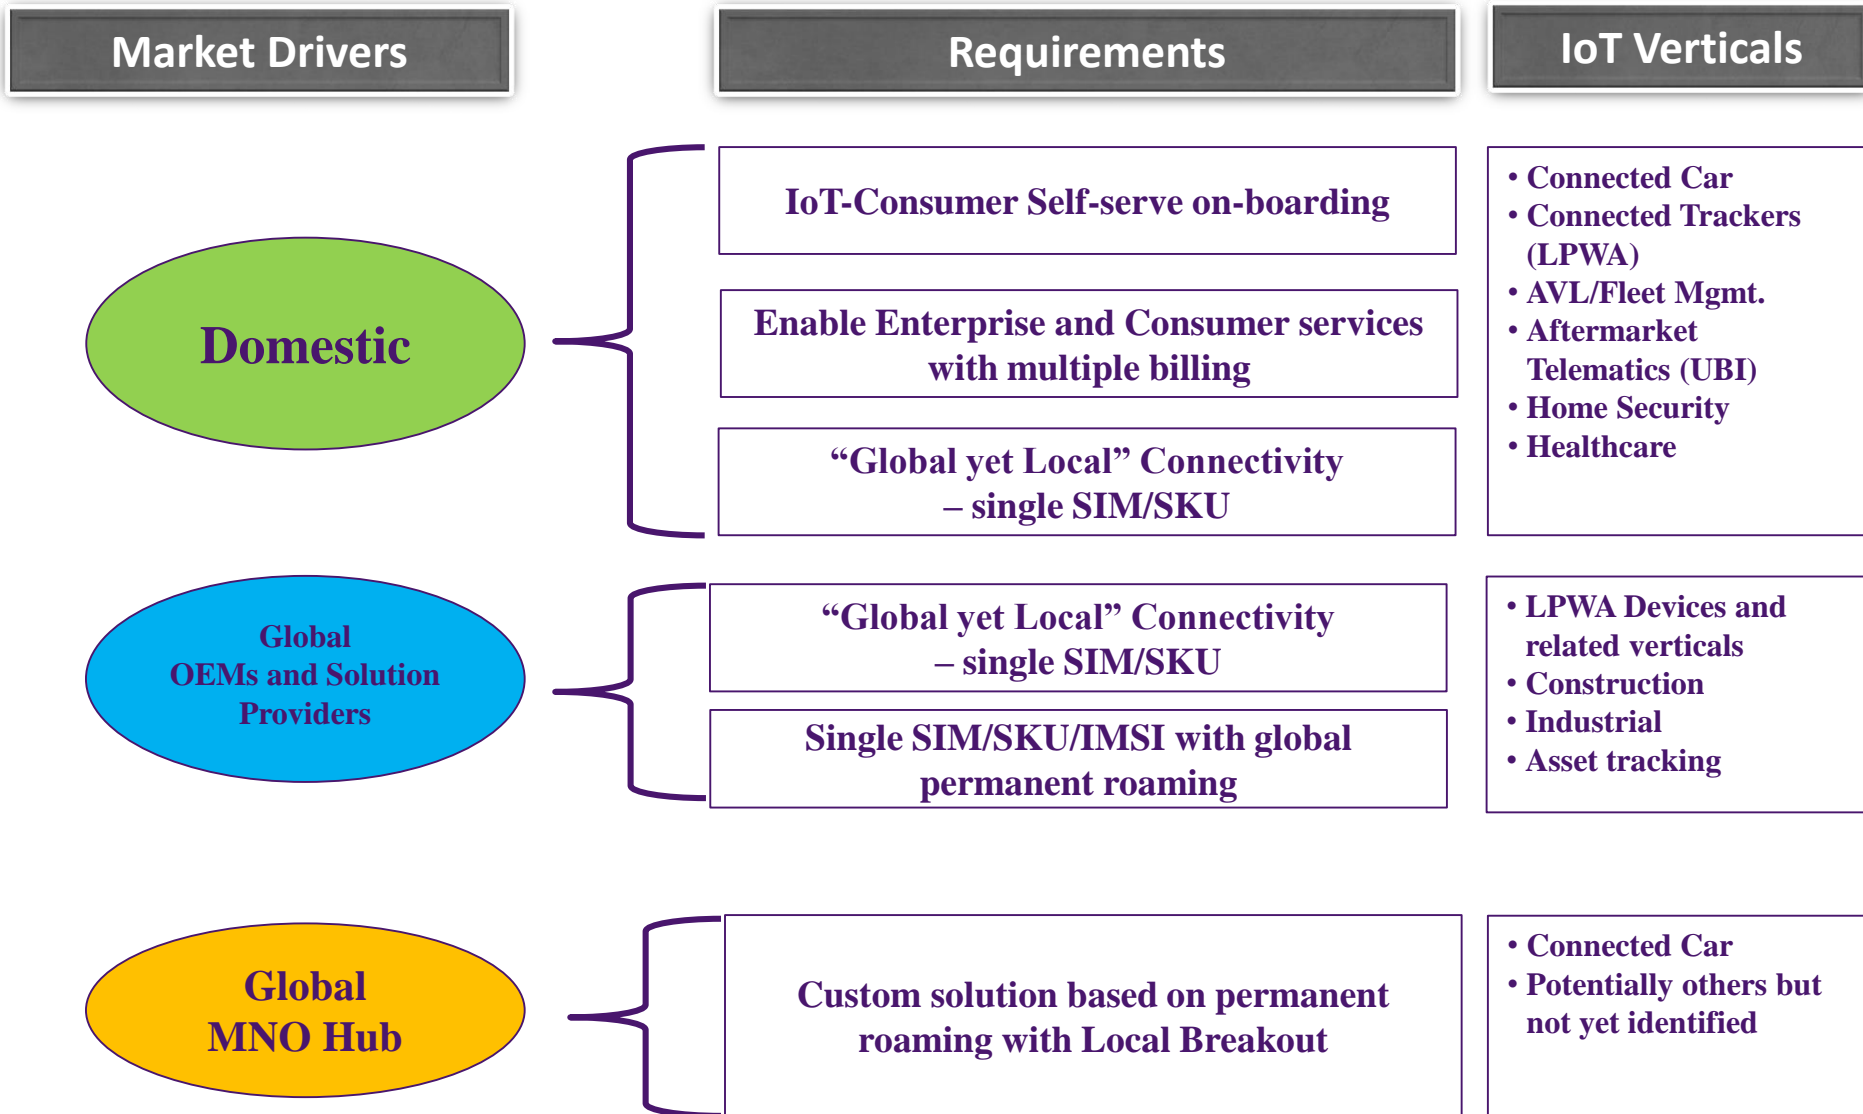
Market Drivers

Requirements

IoT Verticals

Domestic

IoT-Consumer Self-serve on-boarding

Enable Enterprise and Consumer services with multiple billing

“Global yet Local” Connectivity – single SIM/SKU

• Connected Car
• Connected Trackers (LPWA)
• AVL/Fleet Mgmt.
• Aftermarket Telematics (UBI)
• Home Security
• Healthcare

Global OEMs and Solution Providers

“Global yet Local” Connectivity – single SIM/SKU

Single SIM/SKU/IMSI with global permanent roaming

• LPWA Devices and related verticals
• Construction
• Industrial
• Asset tracking

Global MNO Hub

Custom solution based on permanent roaming with Local Breakout

• Connected Car
• Potentially others but not yet identified